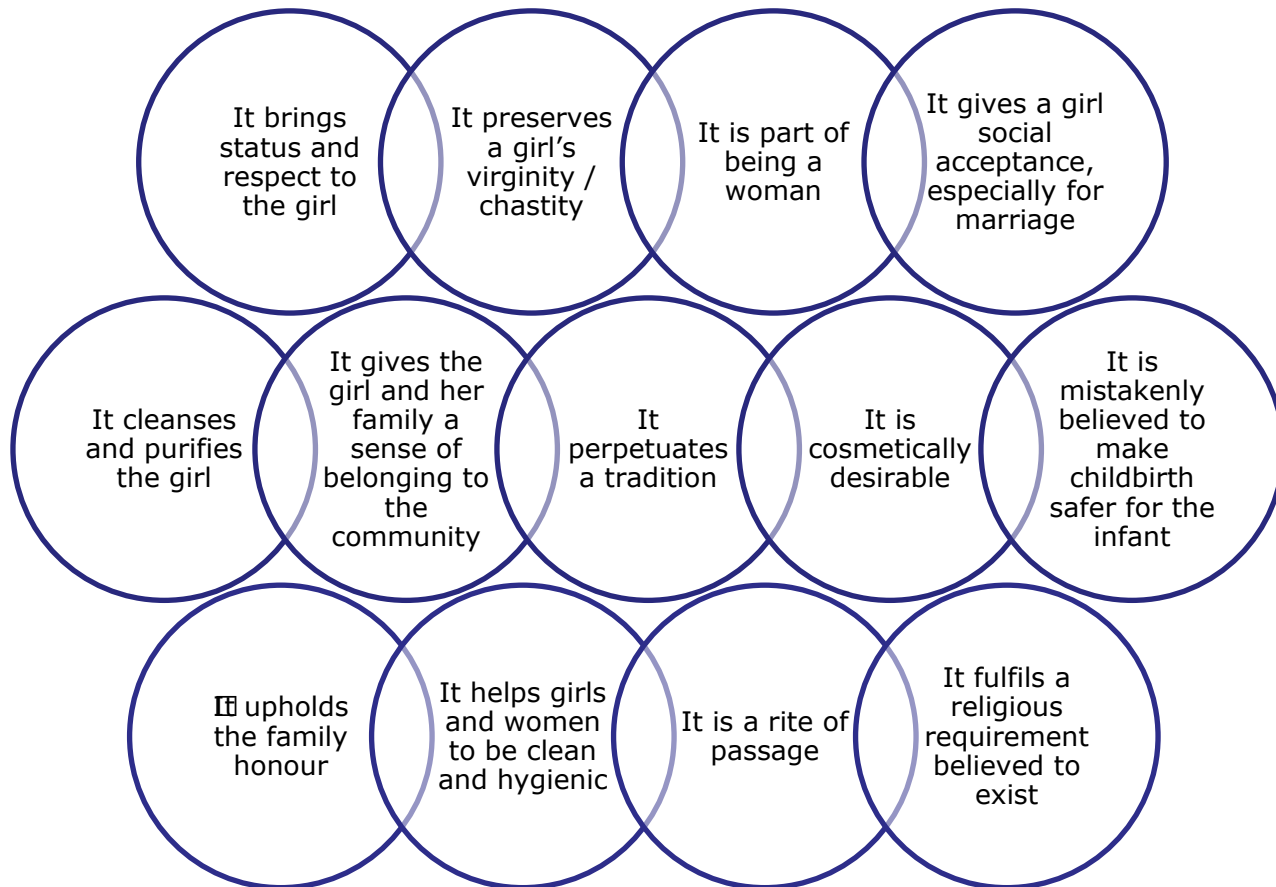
It brings status and respect to the girl

It preserves a girl's virginity / chastity

It is part of being a woman

It gives a girl social acceptance, especially for marriage

It cleanses and purifies the girl

It gives the girl and her family a sense of belonging to the community

It perpetuates a tradition

It is cosmetically desirable

It is mistakenly believed to make childbirth safer for the infant

It upholds the family honour

It helps girls and women to be clean and hygienic

It is a rite of passage

It fulfils a religious requirement believed to exist